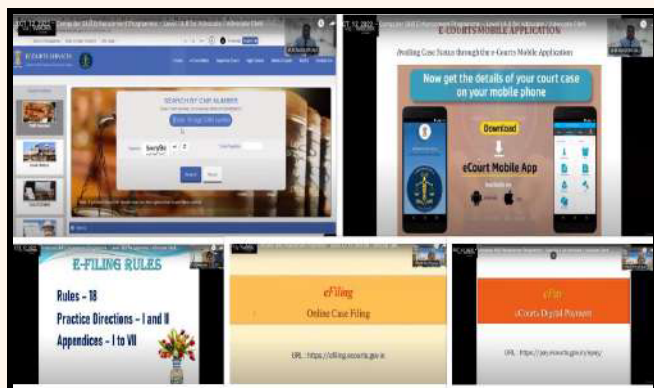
Computer Skill Enhancement Programme - Level I & II for Advocates / Advocate Clerk

E COURTS SERVICES

SEARCH BY CNR NUMBER

Enter 16 digit CNR number

Search

Reset

E-COURTS MOBILE APPLICATION

Availing Case Status through the e-Courts Mobile Application

Now get the details of your court case on your mobile phone

Download

eCourt Mobile App

E-FILING RULES

Rules – 18

Practice Directions – I and II

Appendices – I to VII

eFiling

Online Case Filing

URL : https://efiling.ecourts.gov.in

ePay

eCourts Digital Payment

URL : https://pay.ecourts.gov.in/epay/